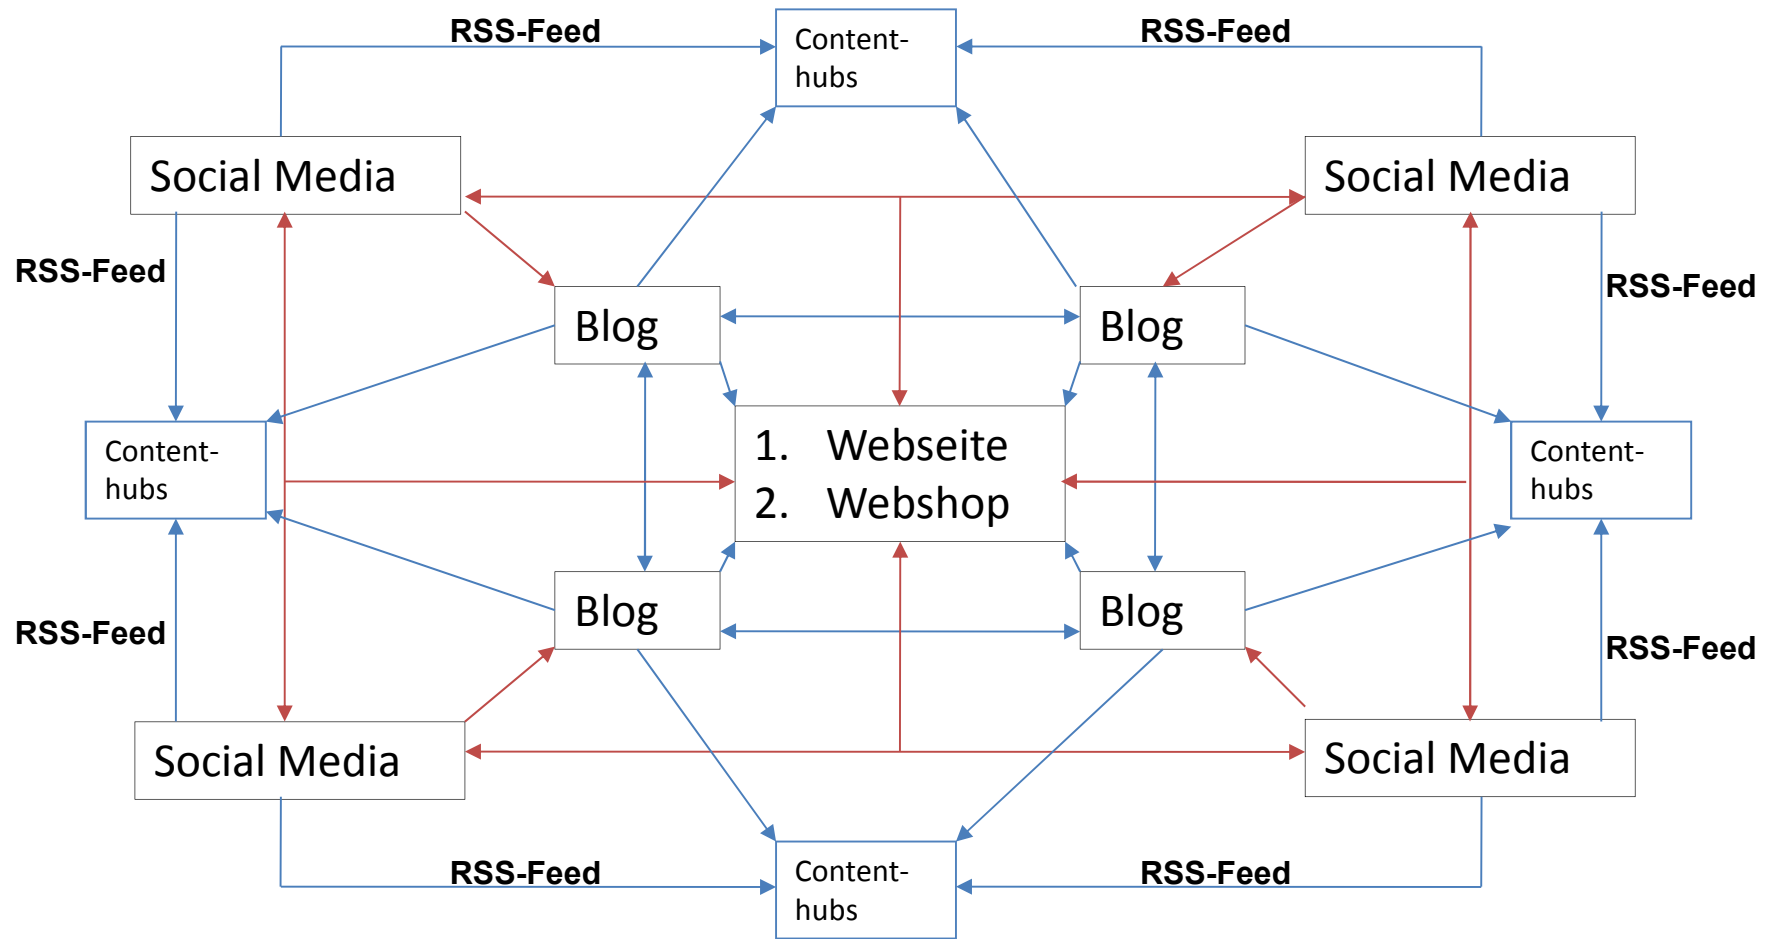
RSS-Feed

Content-hubs

RSS-Feed

Social Media

Social Media

RSS-Feed

Blog

Blog

RSS-Feed

Content-hubs

1. Webseite
2. Webshop

Content-hubs

Blog

Blog

RSS-Feed

RSS-Feed

Social Media

Social Media

RSS-Feed

Content-hubs

RSS-Feed